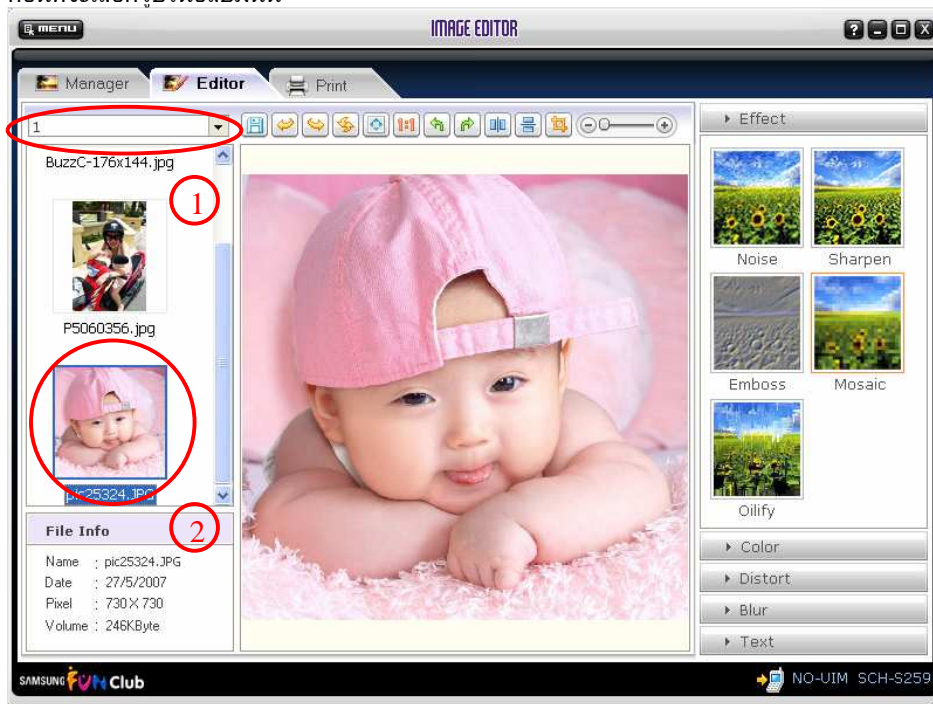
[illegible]

MENU

IMAGE EDITOR

Manager Editor Print

1

BuzzC-176x144.jpg

1

P5060356.jpg

pic25324.JPG

2

File Info

Name : pic25324.JPG
Date : 27/5/2007
Pixel : 730 X 730
Volume : 246KByte

Effect

Noise

Sharpen

Emboss

Mosaic

Oilify

Color

Distort

Blur

Text

SAMSUNG FUN Club

NO-UIM SCH-S259